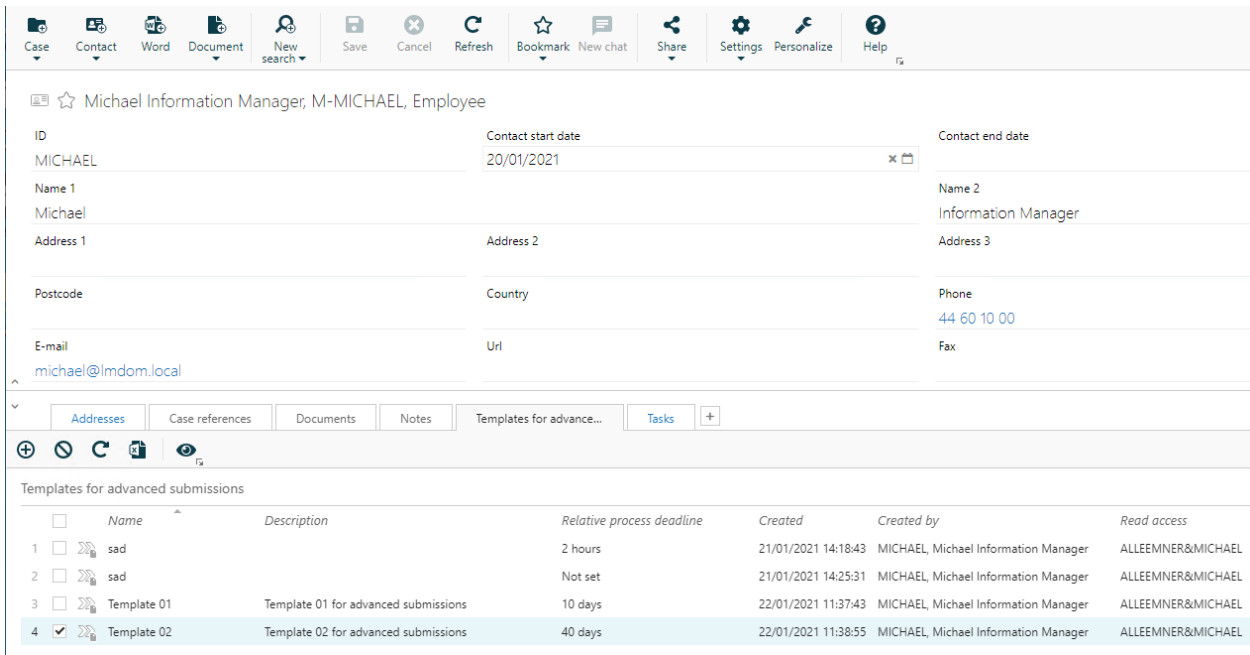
Case Contact Word Document New search Save Cancel Refresh Bookmark New chat Share Settings Personalize Help

Michael Information Manager, M-MICHAEL, Employee

ID
MICHAEL

Contact start date
20/01/2021

Contact end date

Name 1
Michael

Name 2
Information Manager

Address 1

Address 2

Address 3

Postcode

Country

Phone
44 60 10 00

E-mail
michael@lmdom.local

Url

Fax

Addresses | Case references | Documents | Notes | Templates for advance... | Tasks | +

Templates for advanced submissions

| | Name | Description | Relative process deadline | Created | Created by | Read access |
|---|---|---|---|---|---|---|
| 1 | sad | | 2 hours | 21/01/2021 14:18:43 | MICHAEL, Michael Information Manager | ALLEEMNER&MICHAEL |
| 2 | sad | | Not set | 21/01/2021 14:25:31 | MICHAEL, Michael Information Manager | ALLEEMNER&MICHAEL |
| 3 | Template 01 | Template 01 for advanced submissions | 10 days | 22/01/2021 11:37:43 | MICHAEL, Michael Information Manager | ALLEEMNER&MICHAEL |
| 4 | Template 02 | Template 02 for advanced submissions | 40 days | 22/01/2021 11:38:55 | MICHAEL, Michael Information Manager | ALLEEMNER&MICHAEL |